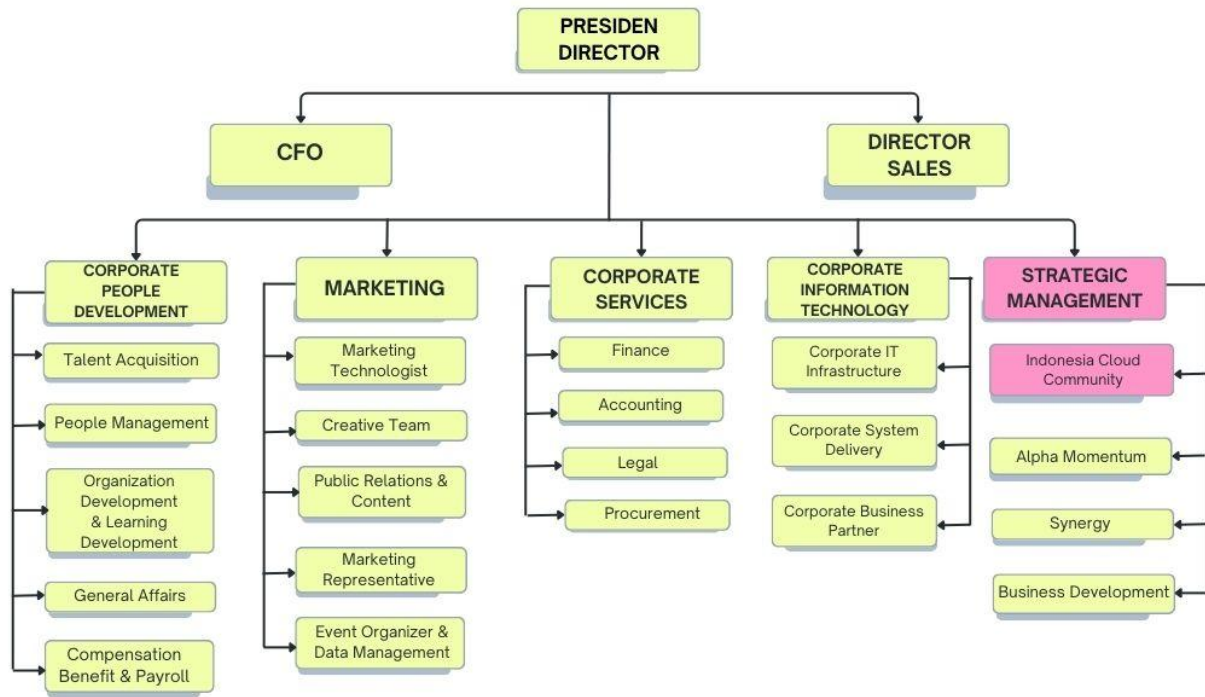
PRESIDEN DIRECTOR

CFO

DIRECTOR SALES

CORPORATE PEOPLE DEVELOPMENT

Talent Acquisition

People Management

Organization Development & Learning Development

General Affairs

Compensation Benefit & Payroll

MARKETING

Marketing Technologist

Creative Team

Public Relations & Content

Marketing Representative

Event Organizer & Data Management

CORPORATE SERVICES

Finance

Accounting

Legal

Procurement

CORPORATE INFORMATION TECHNOLOGY

Corporate IT Infrastructure

Corporate System Delivery

Corporate Business Partner

STRATEGIC MANAGEMENT

Indonesia Cloud Community

Alpha Momentum

Synergy

Business Development